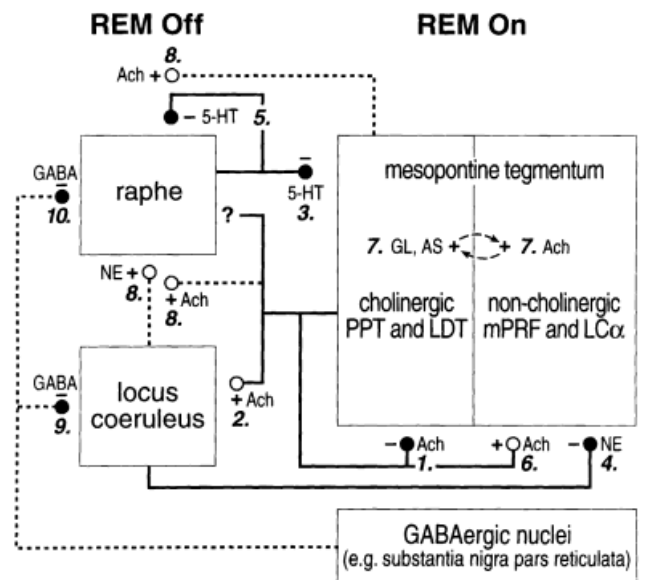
REM Off

REM On

8.
Ach +

– 5-HT 5.

GABA
–
10.

raphe

–
5-HT
3.

?

mesopontine tegmentum

7. GL, AS +

+ 7. Ach

NE +
8.

+ Ach
8.

cholinergic
PPT and LDT

non-cholinergic
mPRF and LCα

GABA
–
9.

locus
coeruleus

+ Ach
2.

– Ach
1.

+ Ach
6.

– NE
4.

GABAergic nuclei
(e.g. substantia nigra pars reticulata)